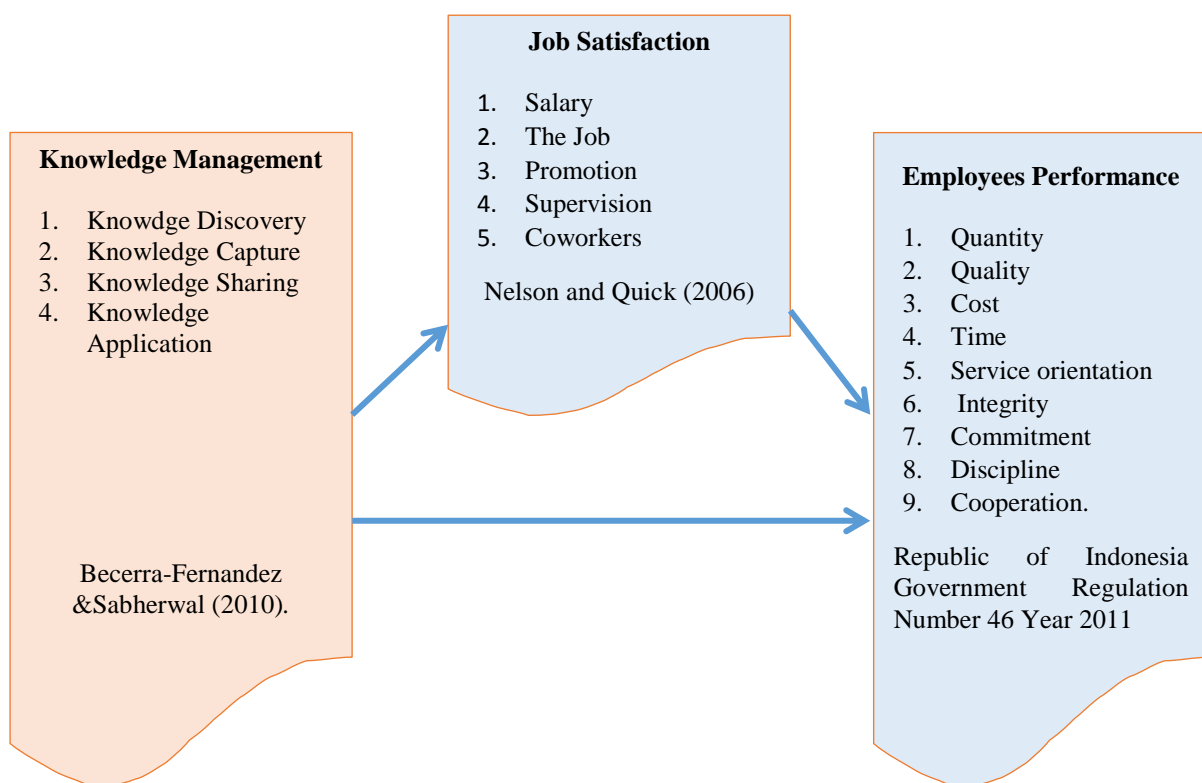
Knowledge Management

1. Knowdge Discovery
2. Knowledge Capture
3. Knowledge Sharing
4. Knowledge Application

Becerra-Fernandez &Sabherwal (2010).

Job Satisfaction

1. Salary
2. The Job
3. Promotion
4. Supervision
5. Coworkers

Nelson and Quick (2006)

Employees Performance

1. Quantity
2. Quality
3. Cost
4. Time
5. Service orientation
6. Integrity
7. Commitment
8. Discipline
9. Cooperation.

Republic of Indonesia Government Regulation Number 46 Year 2011